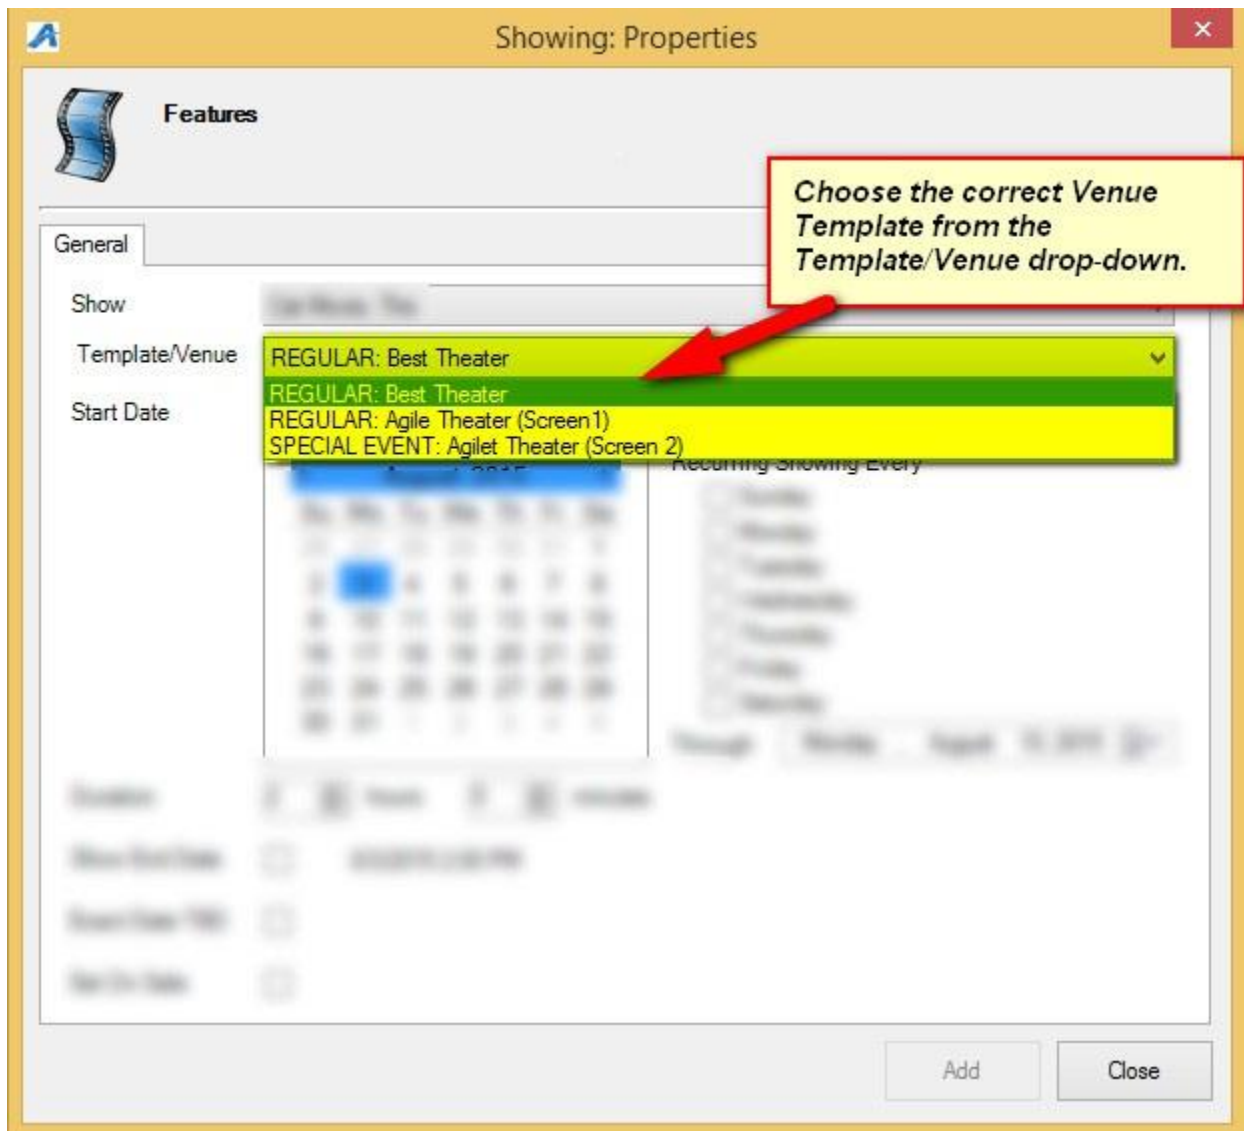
Showing: Properties

Features

Choose the correct Venue Template from the Template/Venue drop-down.

General

Show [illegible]

Template/Venue REGULAR: Best Theater

REGULAR: Best Theater
REGULAR: Agile Theater (Screen1)
SPECIAL EVENT: Agilet Theater (Screen 2)

Start Date

Recurring Showing Every

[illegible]

Add

Close